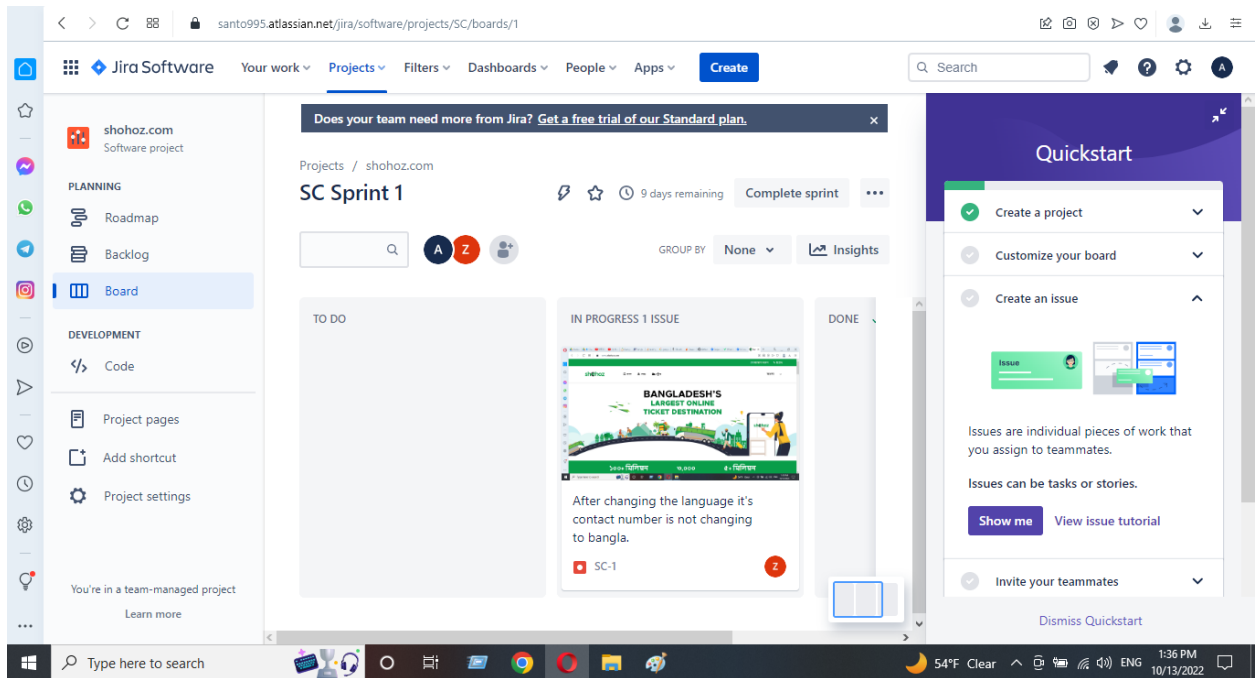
santo995.atlassian.net/jira/software/projects/SC/boards/1

Jira Software Your work Projects Filters Dashboards People Apps Create

Search

shohoz.com
Software project

PLANNING
Roadmap
Backlog
Board

DEVELOPMENT
Code

Project pages
Add shortcut
Project settings

You're in a team-managed project
Learn more

Does your team need more from Jira? Get a free trial of our Standard plan.

Projects / shohoz.com
SC Sprint 1

9 days remaining Complete sprint

GROUP BY None Insights

TO DO

IN PROGRESS 1 ISSUE

BANGLADESH'S LARGEST ONLINE TICKET DESTINATION

After changing the language it's contact number is not changing to bangla.

SC-1

DONE

Quickstart

Create a project
Customize your board
Create an issue

Issue

Issues are individual pieces of work that you assign to teammates.

Issues can be tasks or stories.

Show me View issue tutorial

Invite your teammates

Dismiss Quickstart

Type here to search

54°F Clear ENG 1:36 PM 10/13/2022